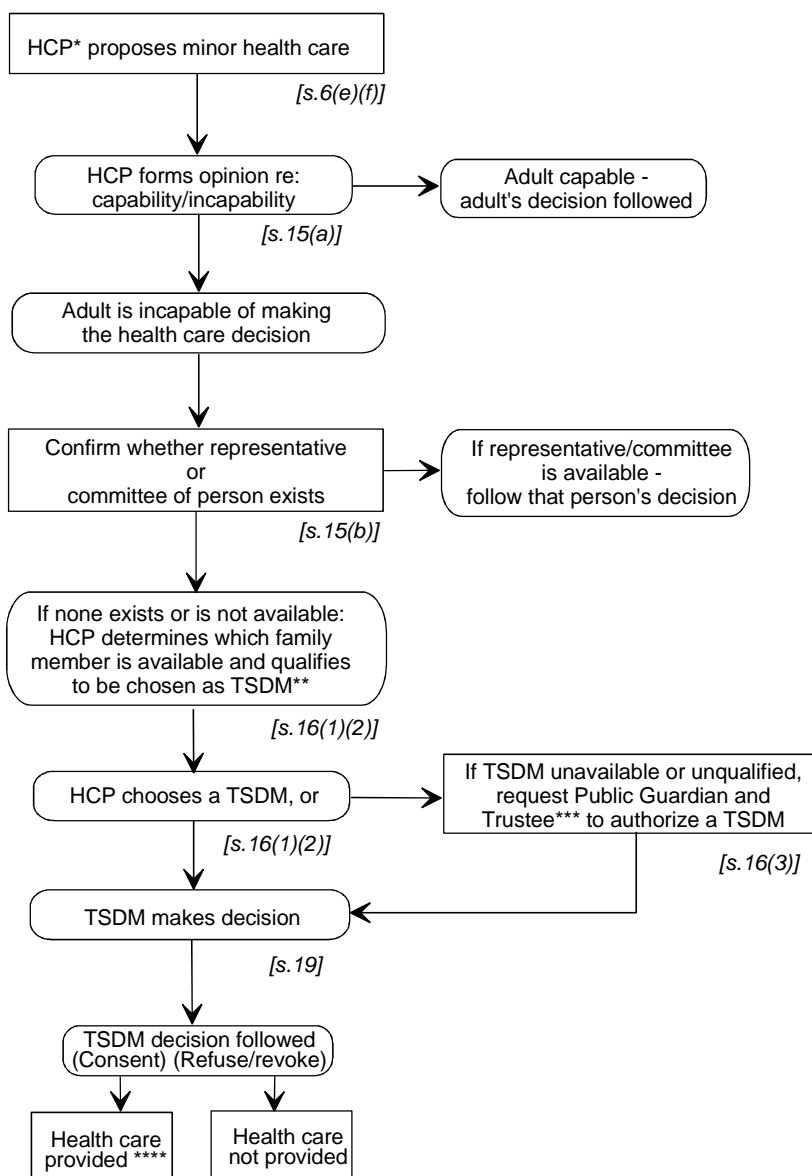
HCP* proposes minor health care

[s.6(e)(f)]

HCP forms opinion re: capability/incapability

Adult capable - adult's decision followed

[s.15(a)]

Adult is incapable of making the health care decision

Confirm whether representative or committee of person exists

If representative/committee is available - follow that person's decision

[s.15(b)]

If none exists or is not available: HCP determines which family member is available and qualifies to be chosen as TSDM**

[s.16(1)(2)]

HCP chooses a TSDM, or

If TSDM unavailable or unqualified, request Public Guardian and Trustee*** to authorize a TSDM

[s.16(1)(2)]

[s.16(3)]

TSDM makes decision

[s.19]

TSDM decision followed (Consent) (Refuse/revoke)

Health care provided ****

Health care not provided